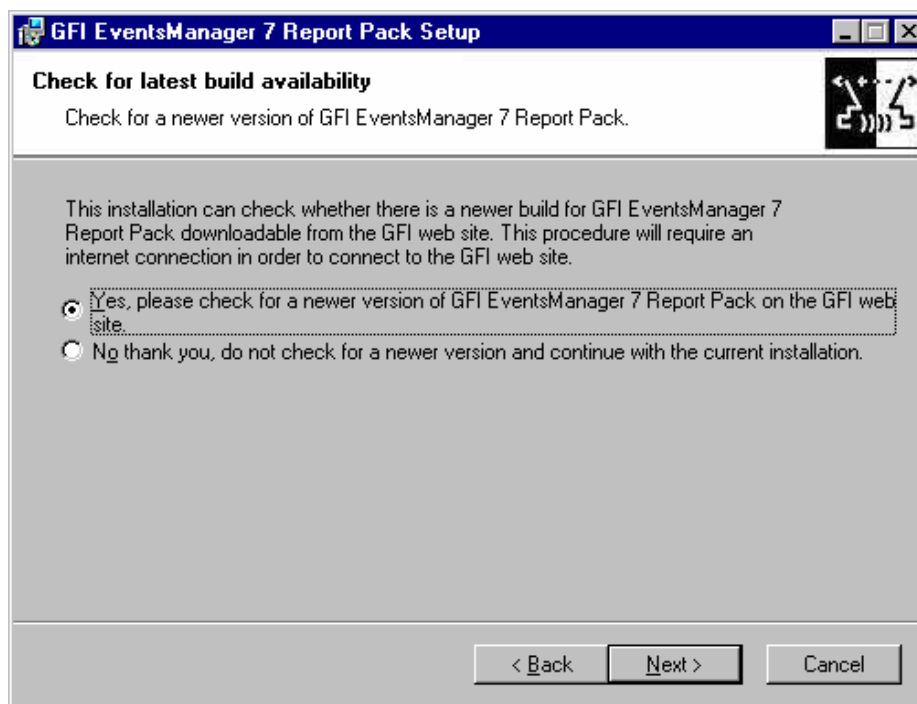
GFI EventsManager 7 Report Pack Setup

Check for latest build availability

Check for a newer version of GFI EventsManager 7 Report Pack.

This installation can check whether there is a newer build for GFI EventsManager 7 Report Pack downloadable from the GFI web site. This procedure will require an internet connection in order to connect to the GFI web site.

Yes, please check for a newer version of GFI EventsManager 7 Report Pack on the GFI web site.

No thank you, do not check for a newer version and continue with the current installation.

< Back

Next >

Cancel